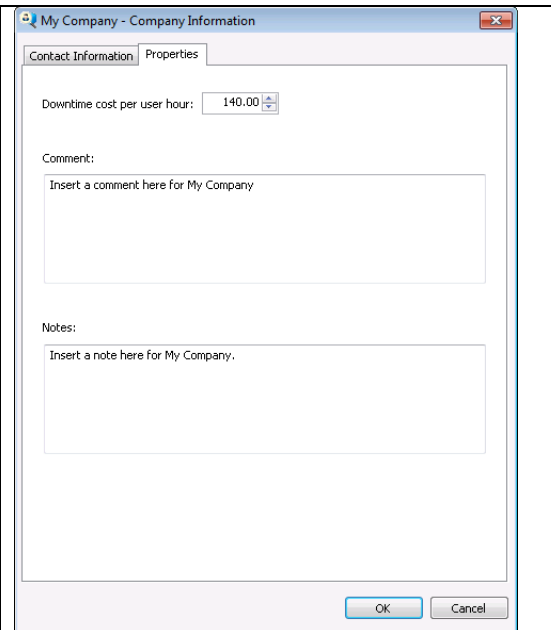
My Company - Company Information

Contact Information | Properties

Downtime cost per user hour: 140.00

Comment:

Insert a comment here for My Company

Notes:

Insert a note here for My Company.

OK | Cancel